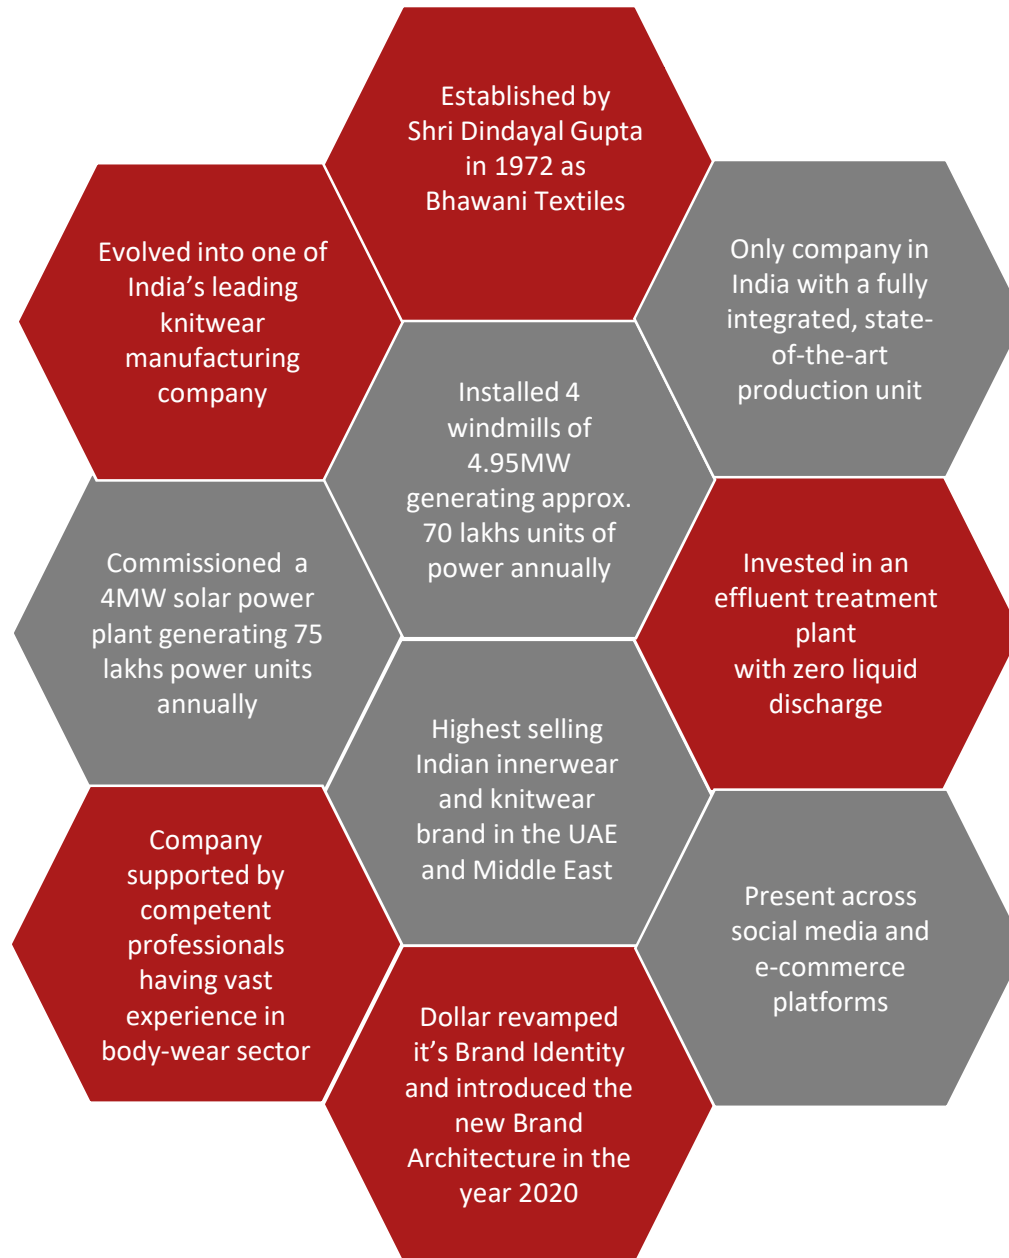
Established by Shri Dindayal Gupta in 1972 as Bhawani Textiles

Evolved into one of India's leading knitwear manufacturing company

Only company in India with a fully integrated, state-of-the-art production unit

Installed 4 windmills of 4.95MW generating approx. 70 lakhs units of power annually

Commissioned a 4MW solar power plant generating 75 lakhs power units annually

Invested in an effluent treatment plant with zero liquid discharge

Highest selling Indian innerwear and knitwear brand in the UAE and Middle East

Company supported by competent professionals having vast experience in body-wear sector

Present across social media and e-commerce platforms

Dollar revamped it's Brand Identity and introduced the new Brand Architecture in the year 2020